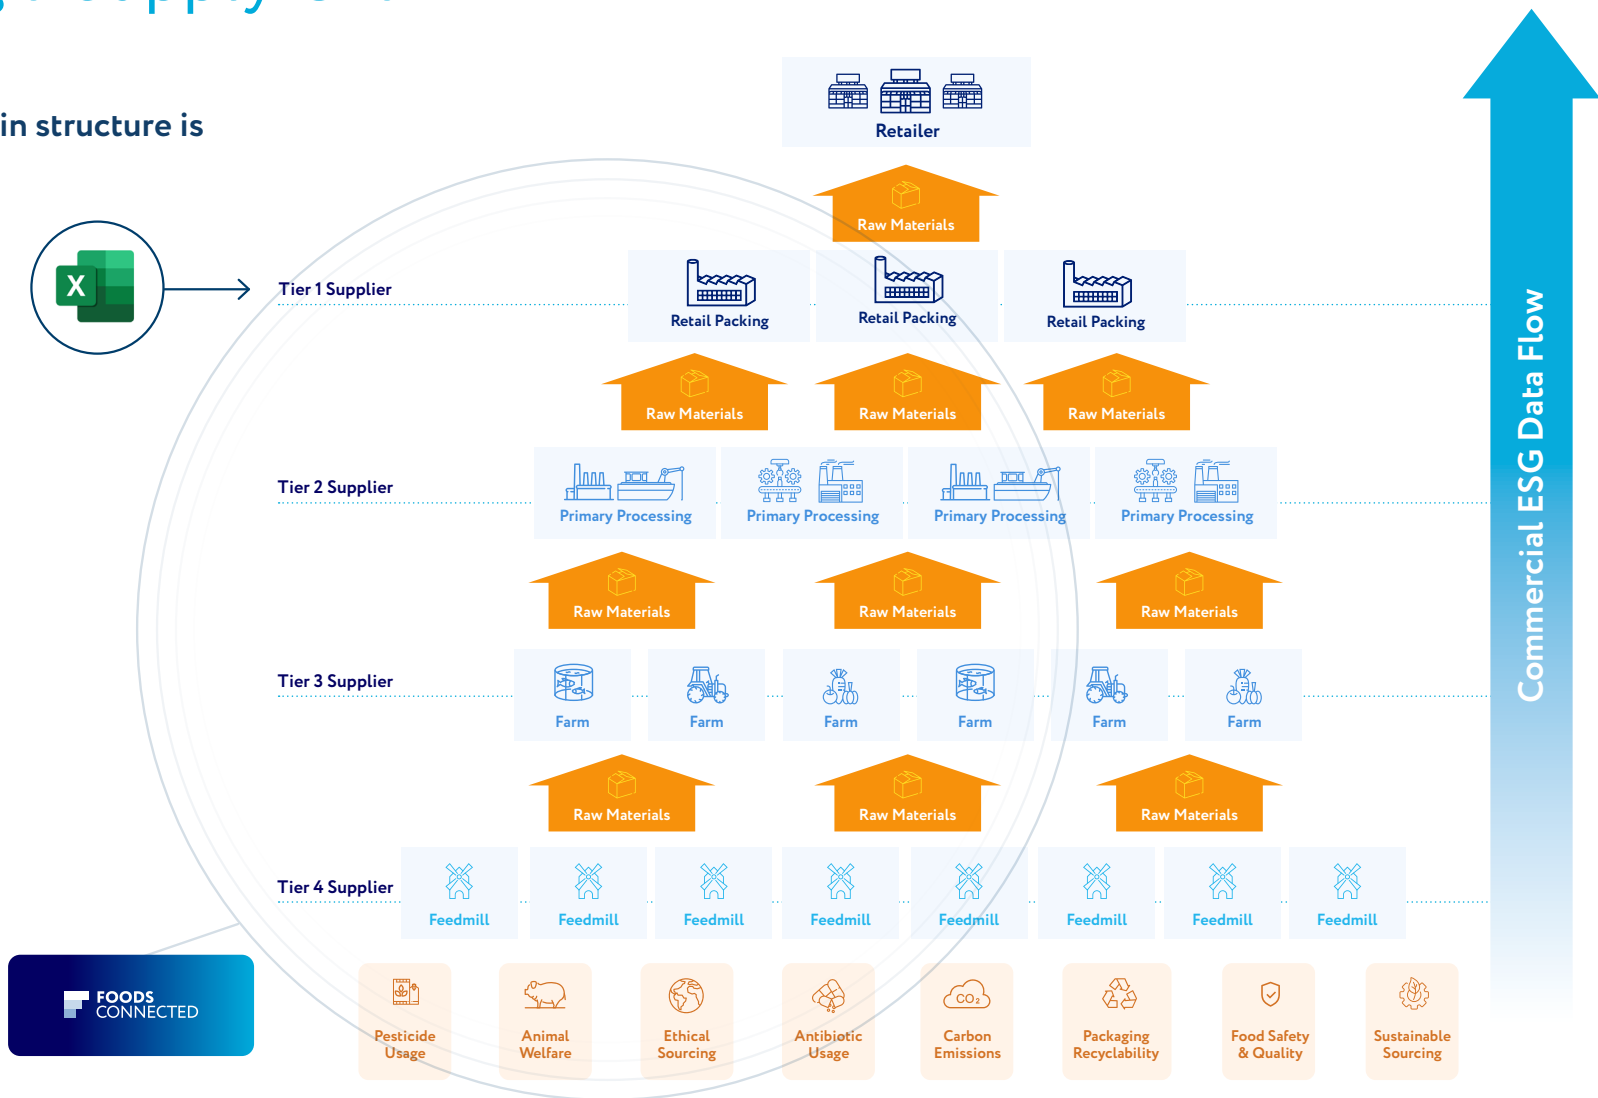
in structure is

Retailer

Raw Materials

Tier 1 Supplier

Retail Packing

Retail Packing

Retail Packing

Raw Materials

Raw Materials

Raw Materials

Tier 2 Supplier

Primary Processing

Primary Processing

Primary Processing

Primary Processing

Raw Materials

Raw Materials

Raw Materials

Tier 3 Supplier

Farm

Farm

Farm

Farm

Farm

Farm

Raw Materials

Raw Materials

Raw Materials

Tier 4 Supplier

Feedmill

Feedmill

Feedmill

Feedmill

Feedmill

Feedmill

Feedmill

Feedmill

FOODS CONNECTED

Pesticide Usage

Animal Welfare

Ethical Sourcing

Antibiotic Usage

$CO_2$

Carbon Emissions

Packaging Recyclability

Food Safety & Quality

Sustainable Sourcing

Commercial ESG Data Flow